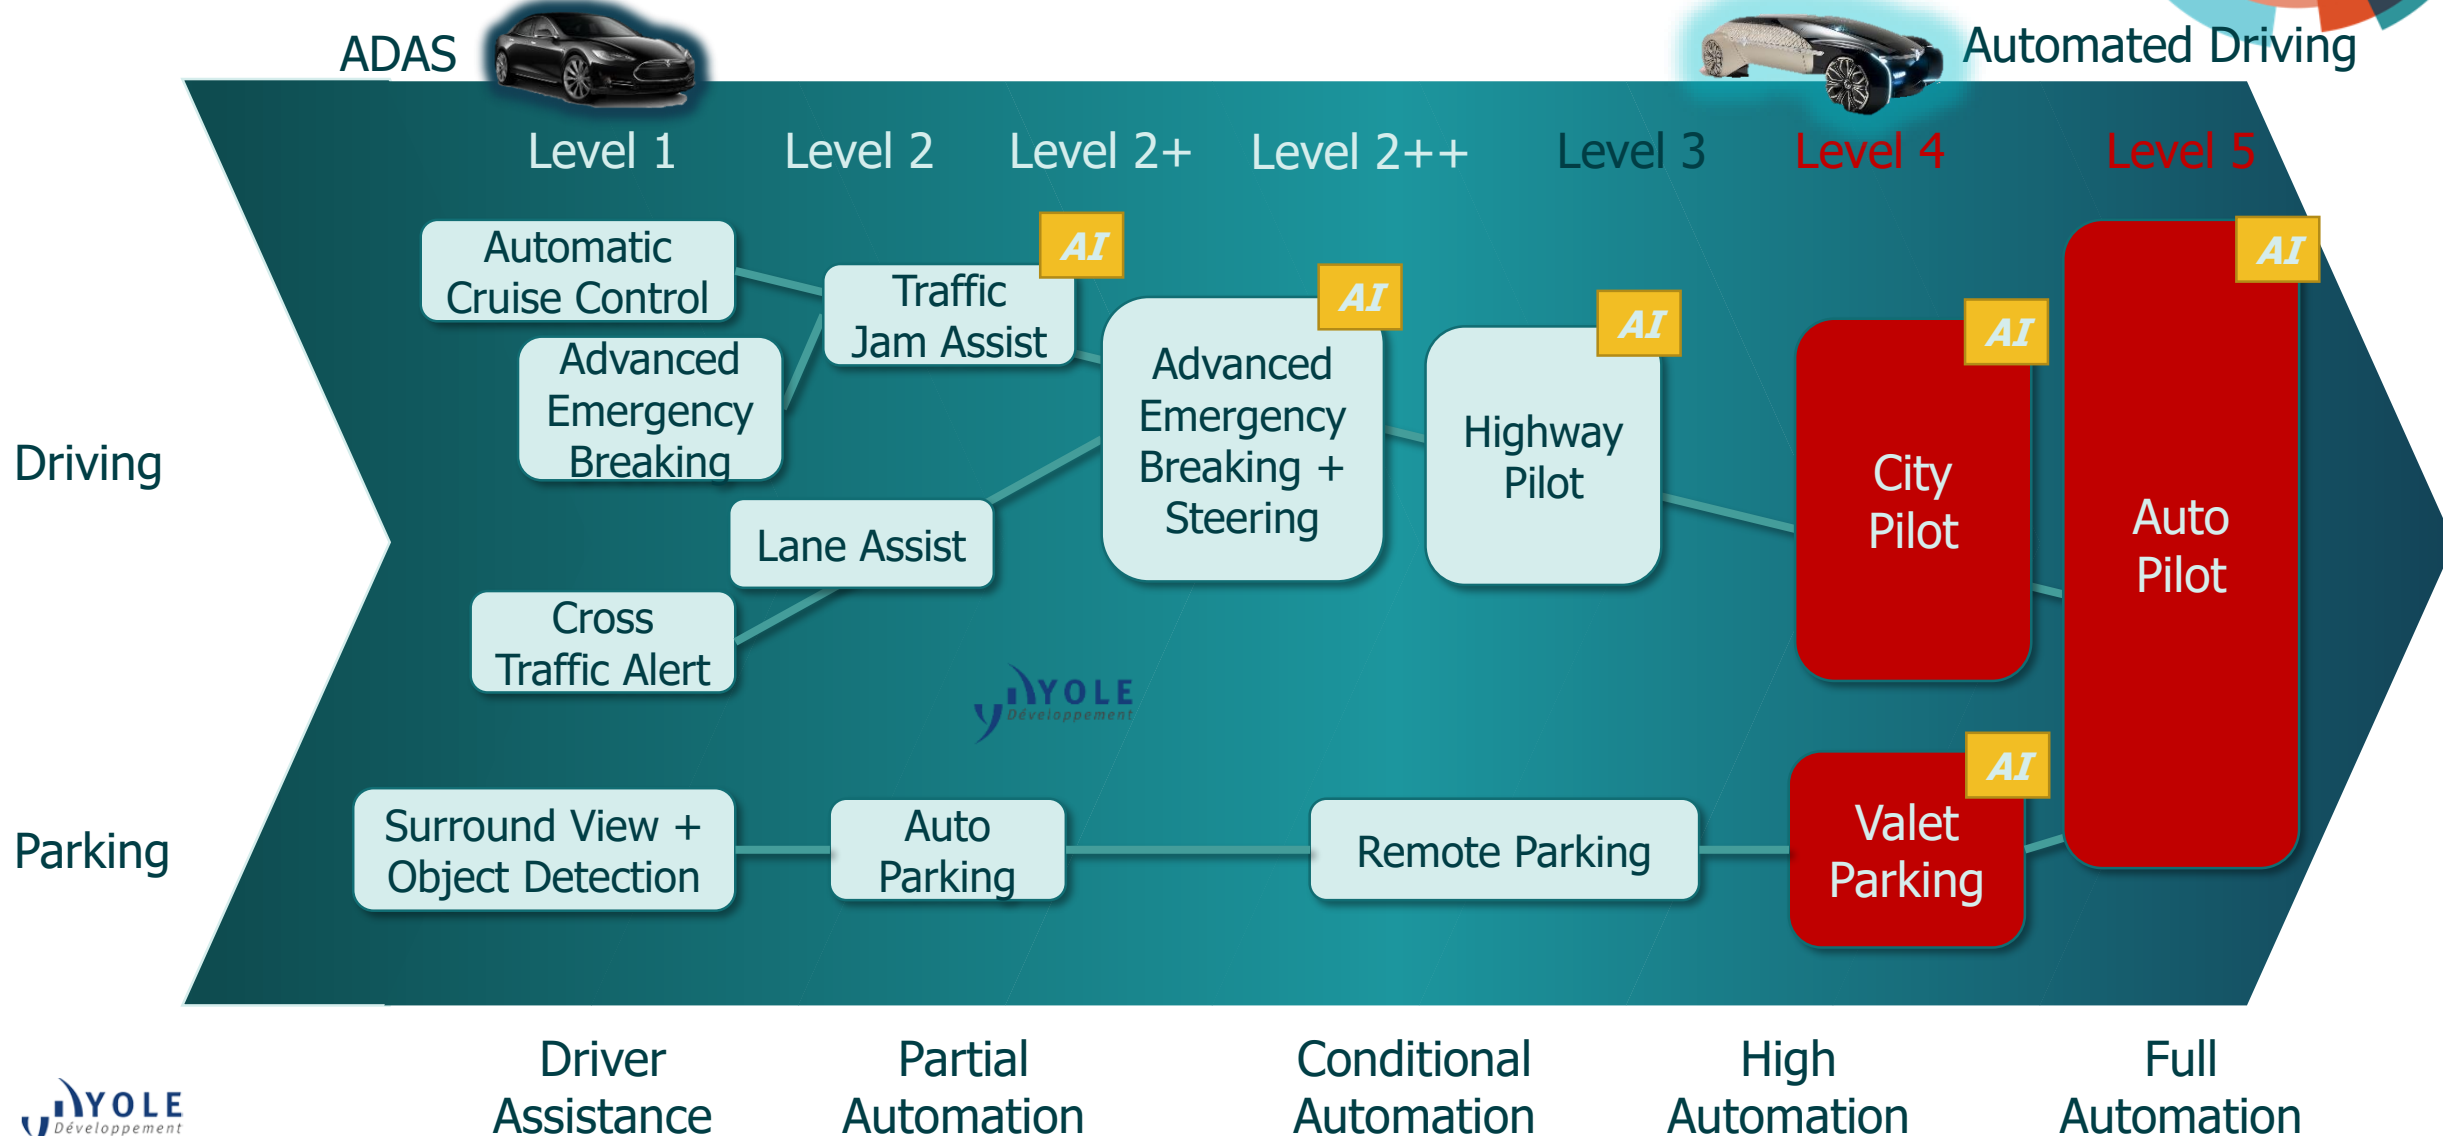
ADAS

Automated Driving

Level 1 Level 2 Level 2+ Level 2++ Level 3 Level 4 Level 5

Driving

Automatic Cruise Control

Advanced Emergency Breaking

Traffic Jam Assist

AI

Advanced Emergency Breaking + Steering

AI

Highway Pilot

AI

City Pilot

AI

Auto Pilot

AI

Lane Assist

Cross Traffic Alert

YOLE Développement

Parking

Surround View + Object Detection

Auto Parking

Remote Parking

Valet Parking

AI

Driver Assistance

Partial Automation

Conditional Automation

High Automation

Full Automation

YOLE Développement